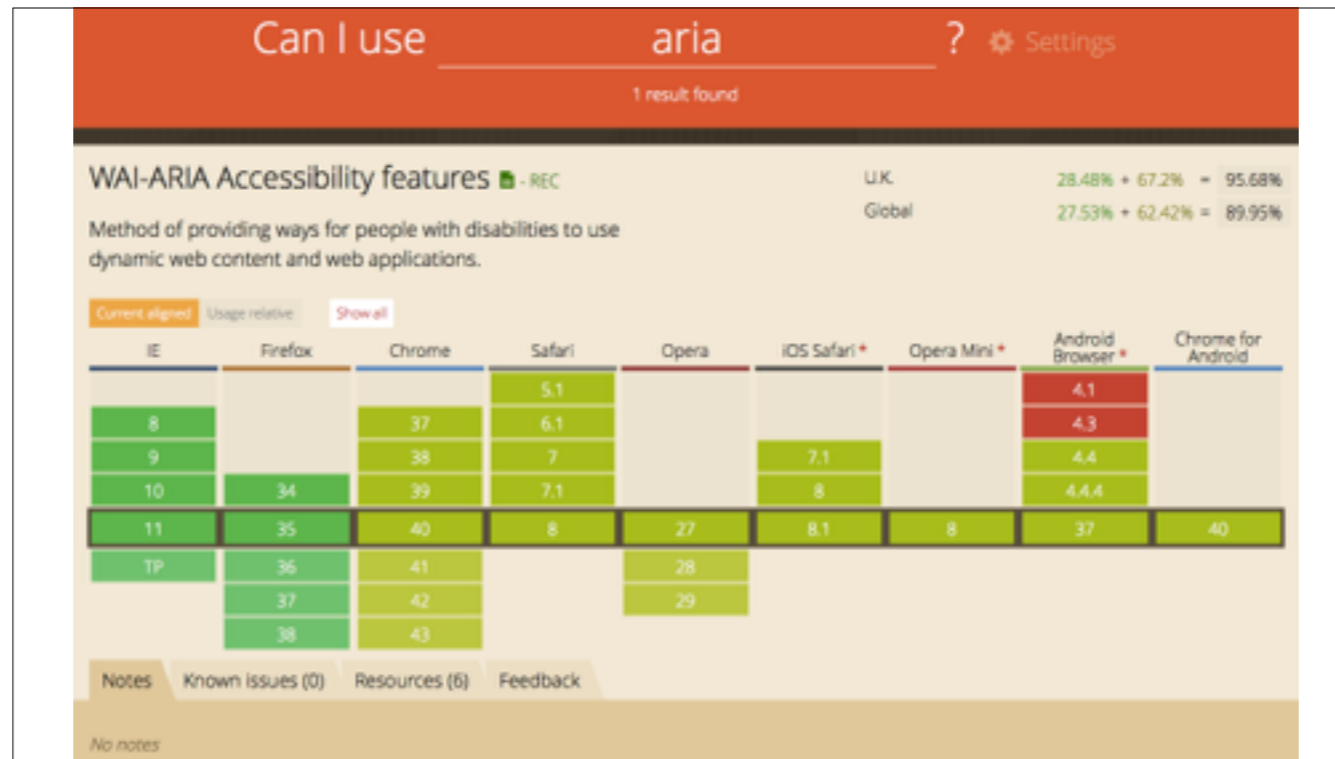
Can I use aria ? Settings

1 result found

WAI-ARIA Accessibility features - REC

U.K. 28.48% + 67.2% = 95.68%
Global 27.53% + 62.42% = 89.95%

Method of providing ways for people with disabilities to use dynamic web content and web applications.

Current aligned Usage relative Show all

| IE | Firefox | Chrome | Safari | Opera | iOS Safari * | Opera Mini * | Android Browser * | Chrome for Android |
|---|---|---|---|---|---|---|---|---|
| | | | 5.1 | | | | 4.1 | |
| 8 | | 37 | 6.1 | | | | 4.3 | |
| 9 | | 38 | 7 | | 7.1 | | 4.4 | |
| 10 | 34 | 39 | 7.1 | | 8 | | 4.4.4 | |
| 11 | 35 | 40 | 8 | 27 | 8.1 | 8 | 37 | 40 |
| TP | 36 | 41 | | 28 | | | | |
| | 37 | 42 | | 29 | | | | |
| | 38 | 43 | | | | | | |

Notes Known issues (0) Resources (6) Feedback

No notes